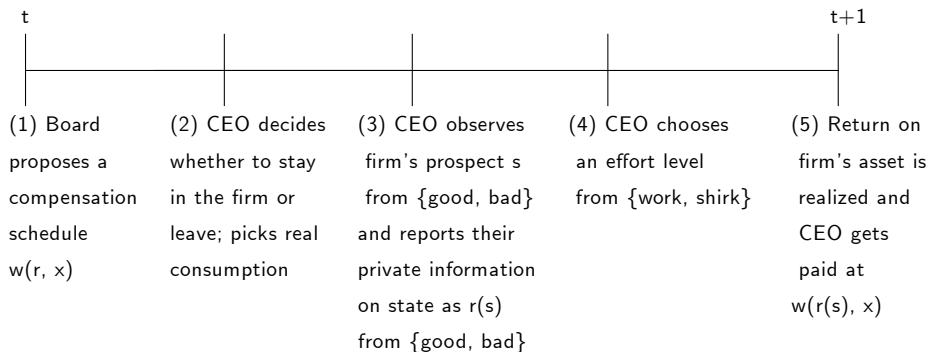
t

t+1

(1) Board proposes a compensation schedule w(r, x)

(2) CEO decides whether to stay in the firm or leave; picks real consumption

(3) CEO observes firm's prospect s from {good, bad} and reports their private information on state as r(s) from {good, bad}

(4) CEO chooses an effort level from {work, shirk}

(5) Return on firm's asset is realized and CEO gets paid at w(r(s), x)